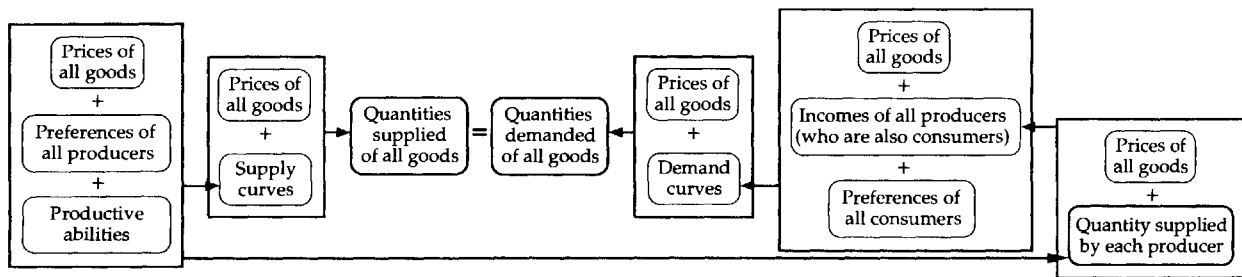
Prices of all goods
+
Preferences of all producers
+
Productive abilities

Prices of all goods
+
Supply curves

Quantities supplied of all goods = Quantities demanded of all goods

Prices of all goods
+
Demand curves

Prices of all goods
+
Incomes of all producers (who are also consumers)
+
Preferences of all consumers

Prices of all goods
+
Quantity supplied by each producer